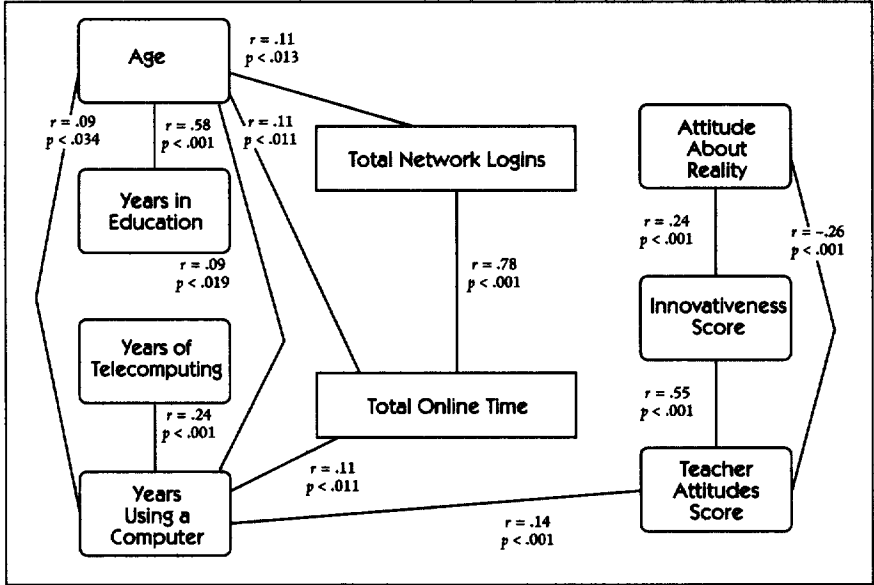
Age

$r = .11$
$p < .013$

$r = .09$
$p < .034$

$r = .58$
$p < .001$

$r = .11$
$p < .011$

Total Network Logins

Attitude About Reality

Years in Education

$r = .24$
$p < .001$

$r = -.26$
$p < .001$

$r = .09$
$p < .019$

$r = .78$
$p < .001$

Innovativeness Score

Years of Telecomputing

$r = .55$
$p < .001$

$r = .24$
$p < .001$

Total Online Time

$r = .11$
$p < .011$

Teacher Attitudes Score

Years Using a Computer

$r = .14$
$p < .001$